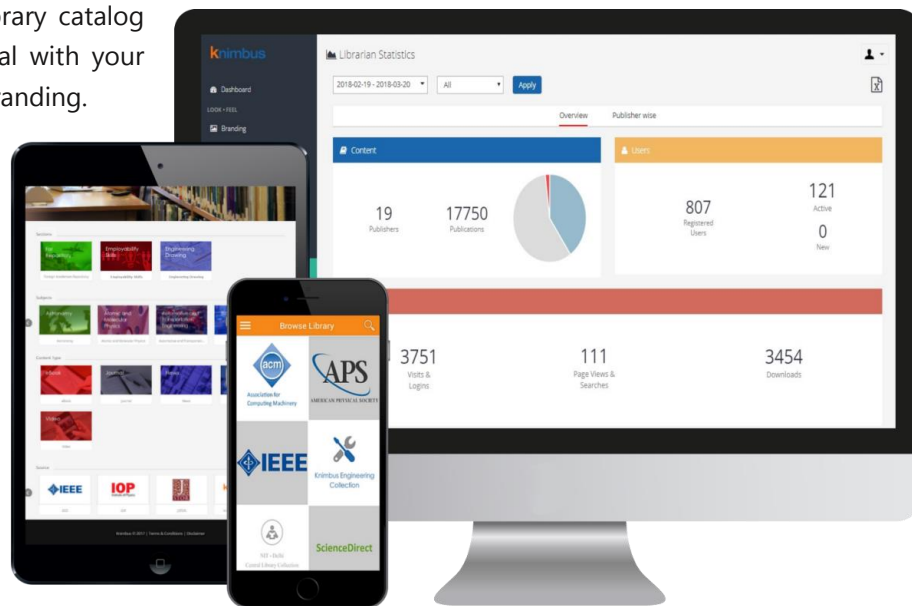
rary catalog
al with your
randing.

knimbus

Dashboard

LOOK + FEEL

Branding

Librarian Statistics

2018-02-19 - 2018-03-20

All

Apply

Overview

Publisher wise

Content

19
Publishers

17750
Publications

Users

807
Registered Users

121
Active

0
New

3751
Visits & Logins

111
Page Views & Searches

3454
Downloads

Sections

Employability Skills

Engineering Drawing

Subjects

Content Type

Videos

IEEE

IOP

Browse Library

acm
Association for Computing Machinery

APS
AMERICAN PHYSICAL SOCIETY

IEEE

Knimbus Engineering Collection

ScienceDirect

NIT - Delhi
Central Library Collection

Knimbus © 2017 | Terms & Conditions | Disclaimer